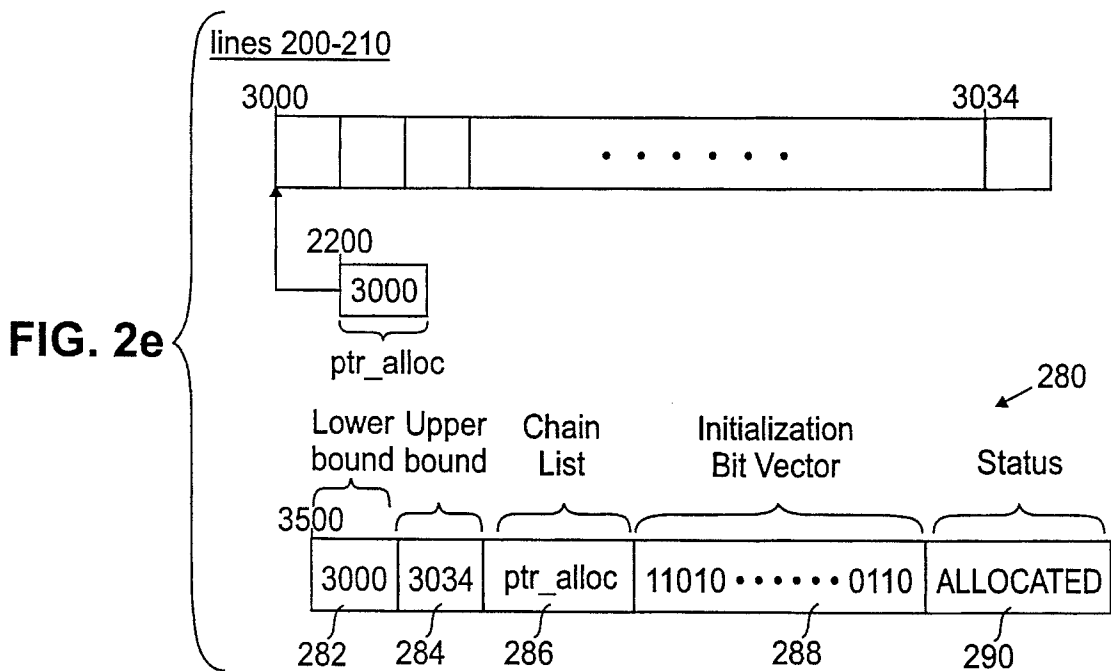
FIG. 2e

lines 200-210

3000

3034

• • • • • • •

2200

3000

ptr_alloc

280

Lower bound

Upper bound

Chain List

Initialization Bit Vector

Status

3500

| 3000 | 3034 | ptr_alloc | 11010 • • • • • • 0110 | ALLOCATED |
|---|---|---|---|---|

282

284

286

288

290